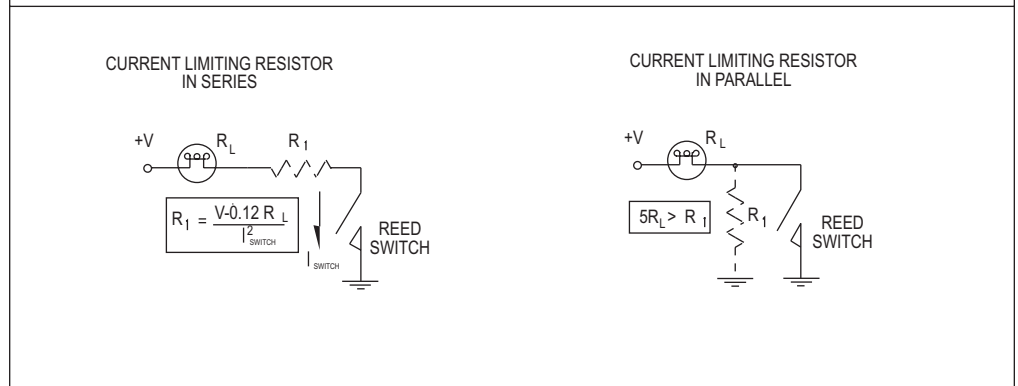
CURRENT LIMITING RESISTOR IN SERIES

+V $R_L$ $R_1$

$R_1 = \frac{V-0.12 R_L}{I^2_{SWITCH}}$

$I_{SWITCH}$

REED SWITCH

CURRENT LIMITING RESISTOR IN PARALLEL

+V $R_L$

$5R_L > R_1$

$R_1$

REED SWITCH